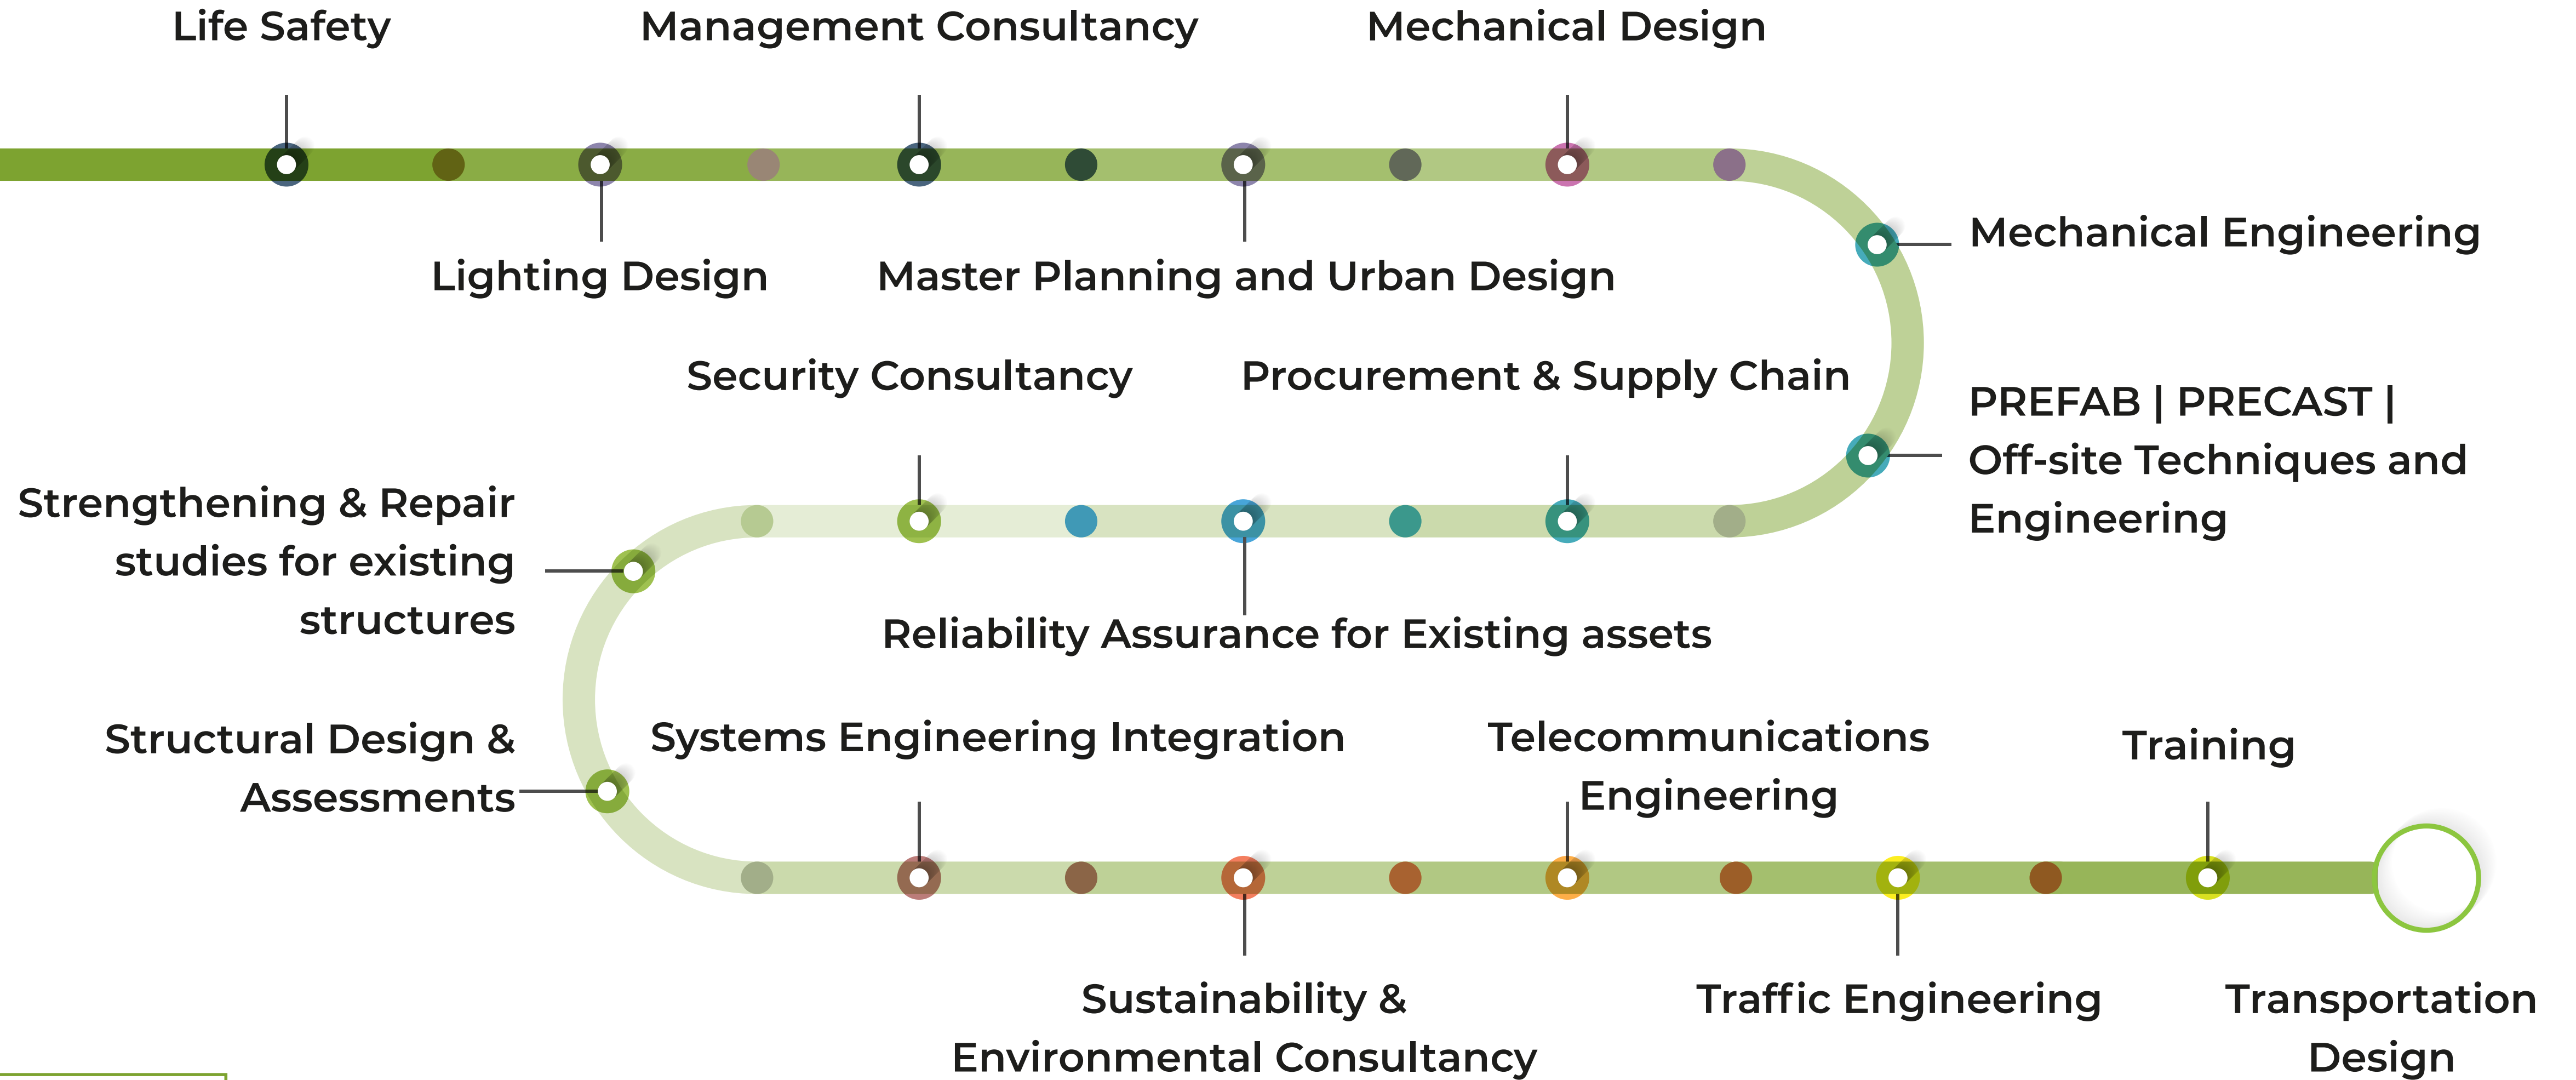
Life Safety

Management Consultancy

Mechanical Design

Lighting Design

Master Planning and Urban Design

Mechanical Engineering

Security Consultancy

Procurement & Supply Chain

PREFAB | PRECAST | Off-site Techniques and Engineering

Strengthening & Repair studies for existing structures

Reliability Assurance for Existing assets

Structural Design & Assessments

Systems Engineering Integration

Telecommunications Engineering

Training

Sustainability & Environmental Consultancy

Traffic Engineering

Transportation Design